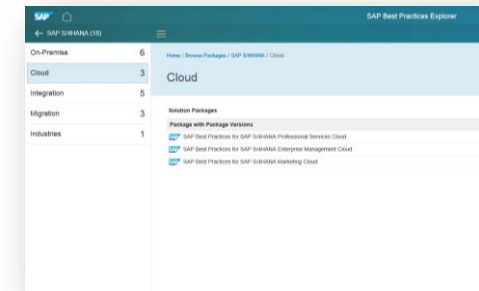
SAP

SAP Best Practices Explorer

← SAP S/4HANA (18)

On-Premise 6

Cloud 3

Integration 5

Migration 3

Industries 1

Home / Browse Packages / SAP S/4HANA / Cloud

Cloud

Solution Packages

Package with Package Versions

SAP Best Practices for SAP S/4HANA Professional Services Cloud

SAP Best Practices for SAP S/4HANA Enterprise Management Cloud

SAP Best Practices for SAP S/4HANA Marketing Cloud